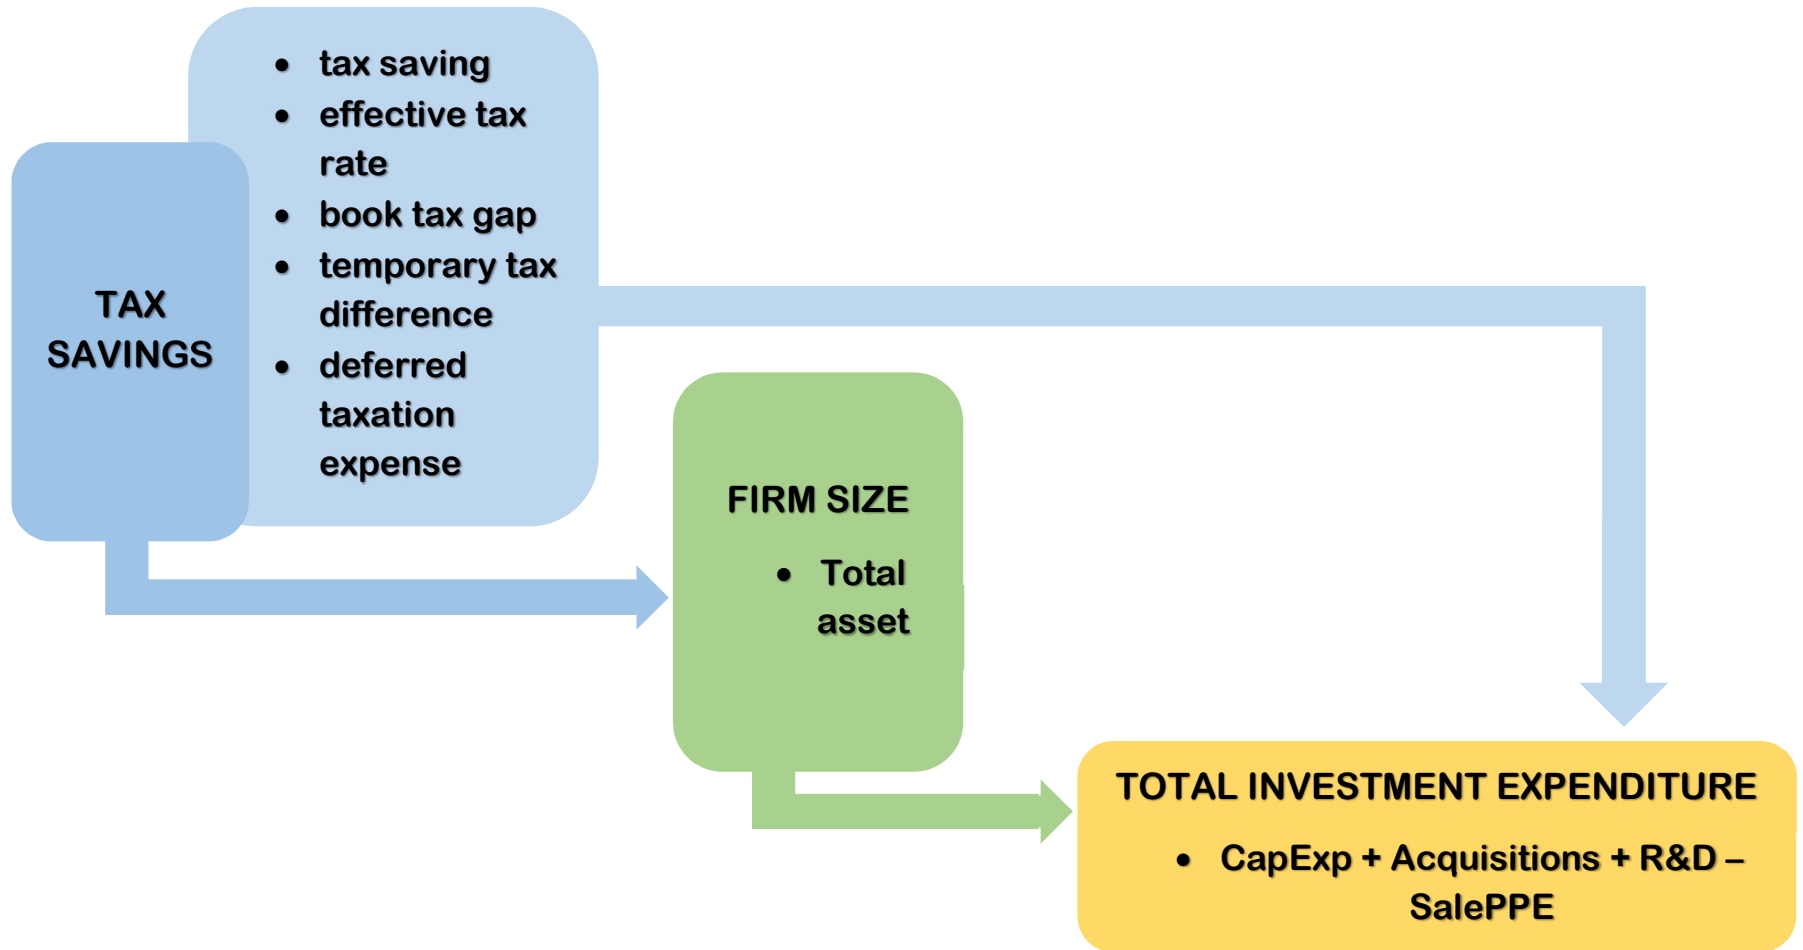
TAX SAVINGS

- tax saving
- effective tax rate
- book tax gap
- temporary tax difference
- deferred taxation expense

FIRM SIZE

- Total asset

TOTAL INVESTMENT EXPENDITURE

- CapExp + Acquisitions + R&D – SalePPE